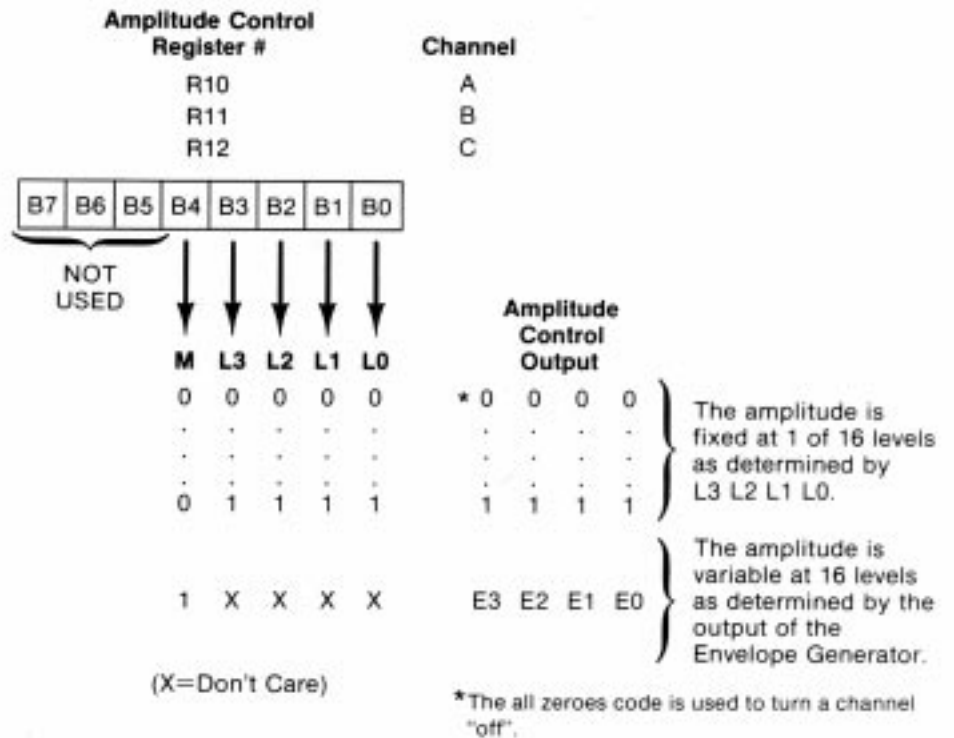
| Amplitude Control Register # | Channel |
|---|---|
| R10 | A |
| R11 | B |
| R12 | C |

| B7 | B6 | B5 | B4 | B3 | B2 | B1 | B0 |
|---|---|---|---|---|---|---|---|

NOT USED

| M | L3 | L2 | L1 | L0 | Amplitude Control Output | |
|---|---|---|---|---|---|---|
| 0 | 0 | 0 | 0 | 0 | *0 0 0 0 | The amplitude is fixed at 1 of 16 levels as determined by L3 L2 L1 L0. |
| . | . | . | . | . | . . . . | |
| . | . | . | . | . | . . . . | |
| 0 | 1 | 1 | 1 | 1 | 1 1 1 1 | |
| 1 | X | X | X | X | E3 E2 E1 E0 | The amplitude is variable at 16 levels as determined by the output of the Envelope Generator. |

(X=Don't Care)

*The all zeroes code is used to turn a channel "off".